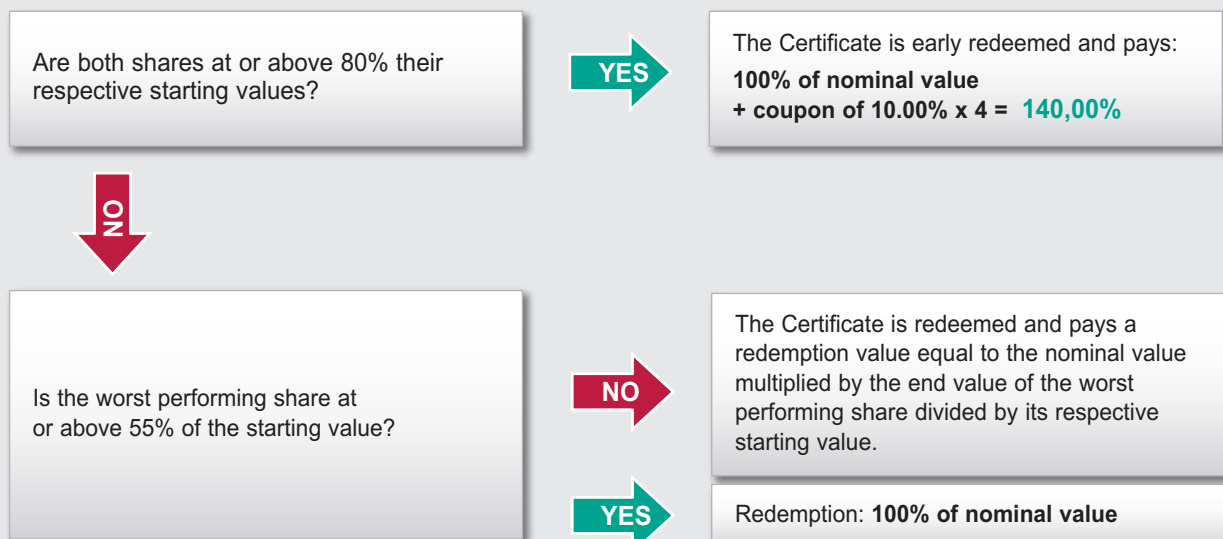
Are both shares at or above 80% their respective starting values?

YES

The Certificate is early redeemed and pays:
100% of nominal value
+ coupon of 10.00% x 4 = 140,00%

NO

Is the worst performing share at or above 55% of the starting value?

NO

The Certificate is redeemed and pays a redemption value equal to the nominal value multiplied by the end value of the worst performing share divided by its respective starting value.

YES

Redemption: 100% of nominal value